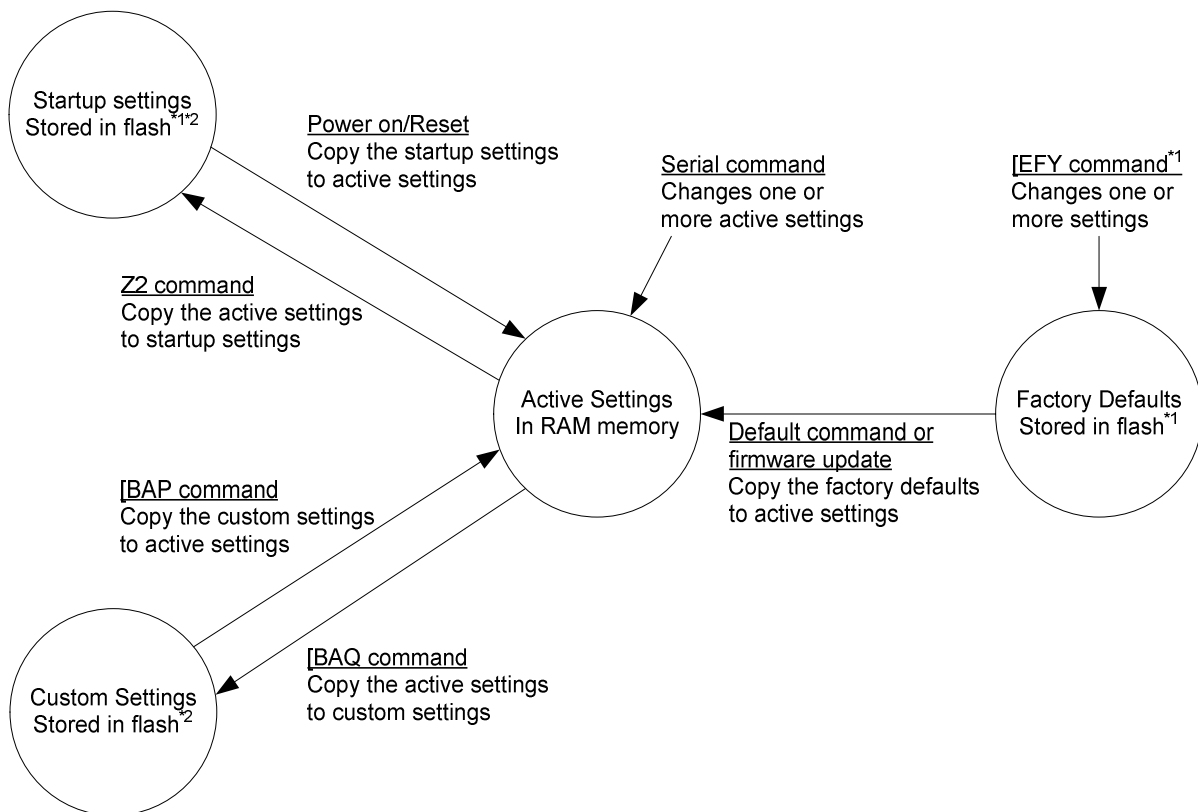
Startup settings
Stored in flash$^{*1*2}$

Power on/Reset
Copy the startup settings to active settings

Serial command
Changes one or more active settings

[EFY command$^{*1}$
Changes one or more settings

Z2 command
Copy the active settings to startup settings

Active Settings
In RAM memory

Factory Defaults
Stored in flash$^{*1}$

Default command or firmware update
Copy the factory defaults to active settings

[BAP command
Copy the custom settings to active settings

[BAQ command
Copy the active settings to custom settings

Custom Settings
Stored in flash$^{*2}$